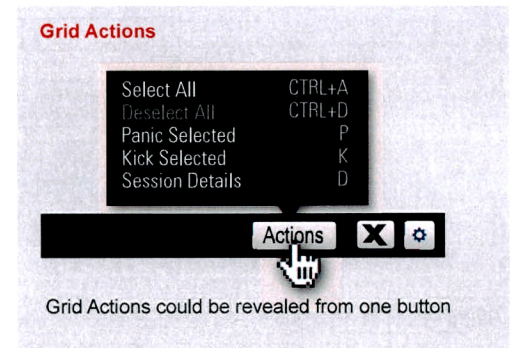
Grid Actions

| | |
|---|---|
| Select All | CTRL+A |
| Deselect All | CTRL+D |
| Panic Selected | P |
| Kick Selected | K |
| Session Details | D |

Actions

X

Grid Actions could be revealed from one button